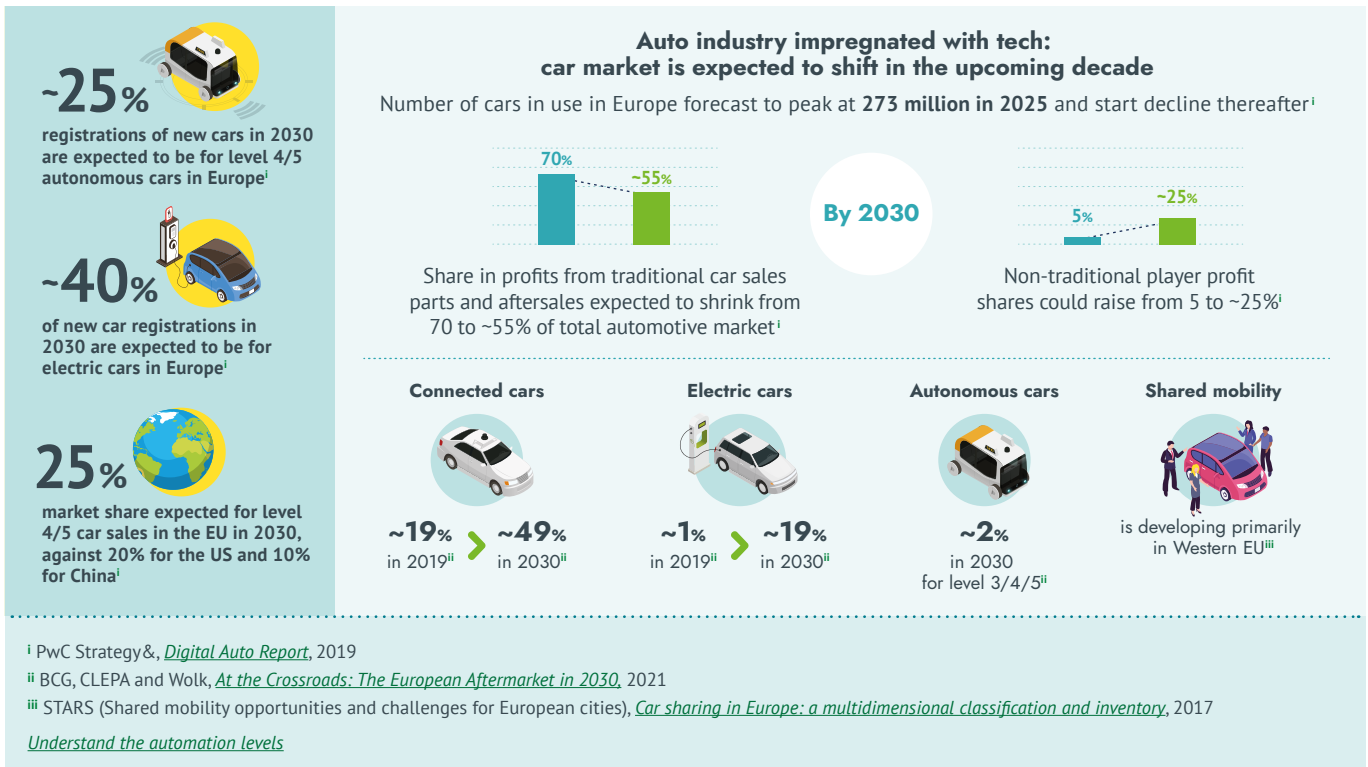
~25%

registrations of new cars in 2030 are expected to be for level 4/5 autonomous cars in Europe$^{i}$

~40%

of new car registrations in 2030 are expected to be for electric cars in Europe$^{i}$

25%

market share expected for level 4/5 car sales in the EU in 2030, against 20% for the US and 10% for China$^{i}$

Auto industry impregnated with tech: car market is expected to shift in the upcoming decade

Number of cars in use in Europe forecast to peak at 273 million in 2025 and start decline thereafter$^{i}$

70%

~55%

Share in profits from traditional car sales parts and aftersales expected to shrink from 70 to ~55% of total automotive market$^{i}$

By 2030

5%

~25%

Non-traditional player profit shares could raise from 5 to ~25%$^{i}$

Connected cars

~19% in 2019$^{ii}$ > ~49% in 2030$^{ii}$

Electric cars

~1% in 2019$^{ii}$ > ~19% in 2030$^{ii}$

Autonomous cars

~2% in 2030 for level 3/4/5$^{ii}$

Shared mobility

is developing primarily in Western EU$^{iii}$

$^{i}$ PwC Strategy&, Digital Auto Report, 2019

$^{ii}$ BCG, CLEPA and Wolk, At the Crossroads: The European Aftermarket in 2030, 2021

$^{iii}$ STARS (Shared mobility opportunities and challenges for European cities), Car sharing in Europe: a multidimensional classification and inventory, 2017

Understand the automation levels